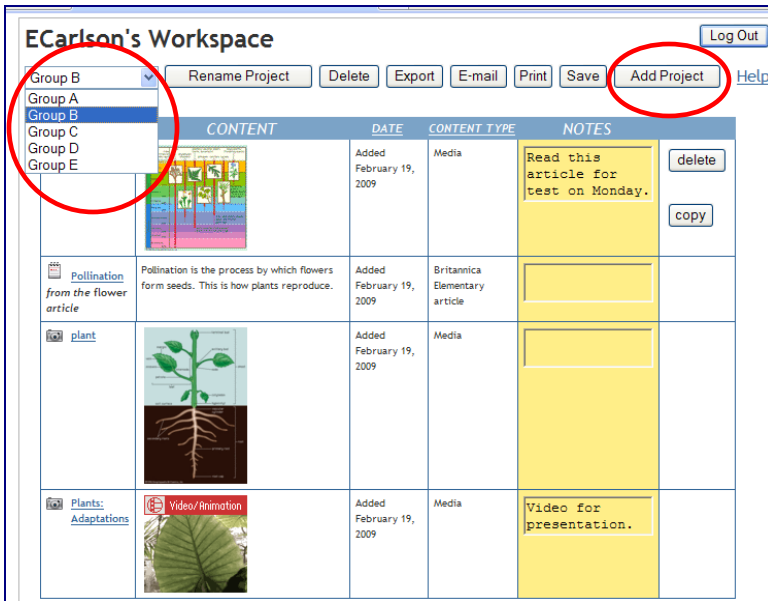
ECarlson's Workspace

Log Out

Group B
Group A
Group B
Group C
Group D
Group E

Rename Project | Delete | Export | E-mail | Print | Save | Add Project | Help

| | CONTENT | DATE | CONTENT TYPE | NOTES | |
|---|---|---|---|---|---|
| | | Added February 19, 2009 | Media | Read this article for test on Monday. | delete copy |
| Pollination *from the flower article* | Pollination is the process by which flowers form seeds. This is how plants reproduce. | Added February 19, 2009 | Britannica Elementary article | | |
| plant | | Added February 19, 2009 | Media | | |
| Plants: Adaptations | Video/Animation | Added February 19, 2009 | Media | Video for presentation. | |